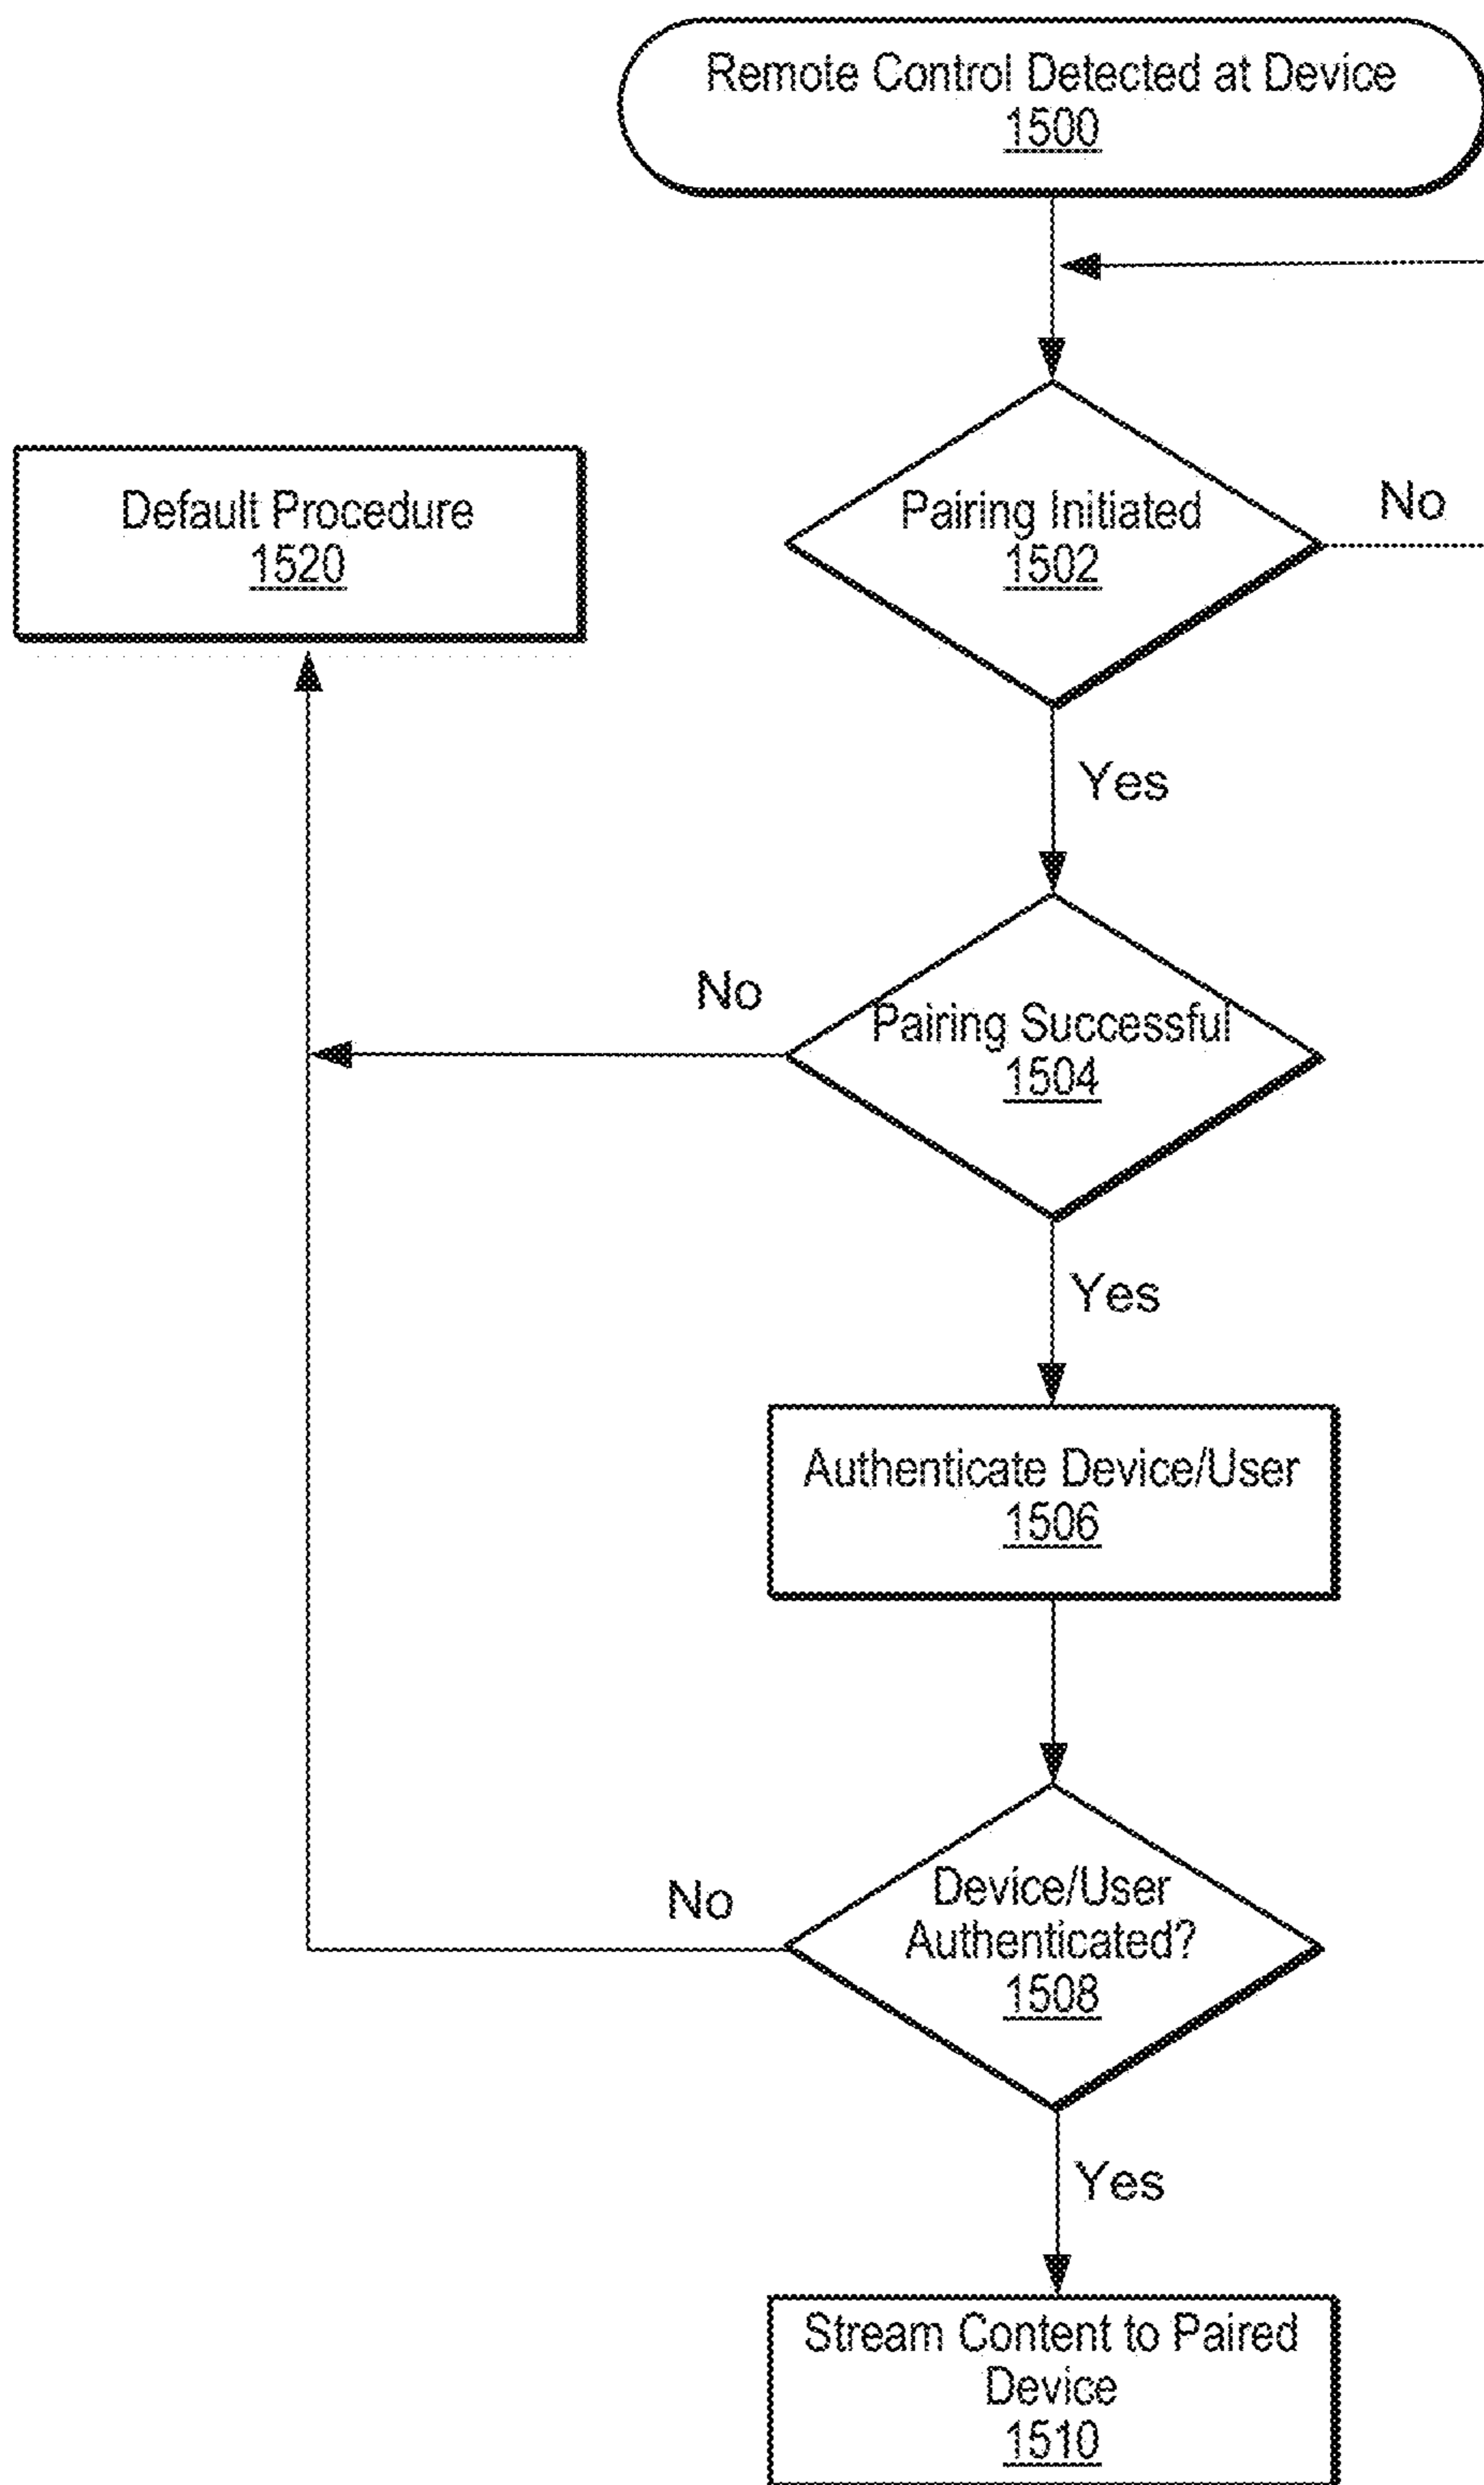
Remote Control Detected at Device
1500

Default Procedure
1520

Pairing Initiated
1502

No

Yes

No

Pairing Successful
1504

Yes

Authenticate Device/User
1506

No

Device/User Authenticated?
1508

Yes

Stream Content to Paired Device
1510